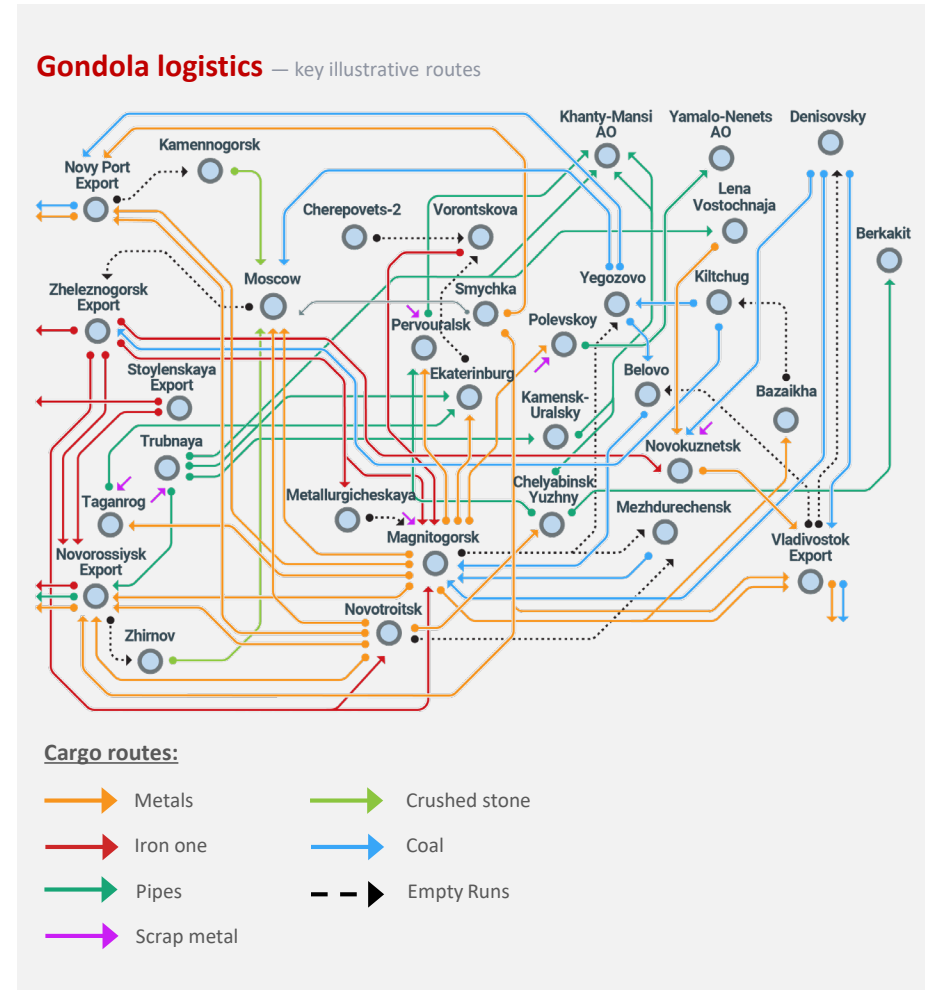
Gondola logistics — key illustrative routes

Khanty-Mansi AO
Yamalo-Nenets AO
Denisovsky
Kamennogorsk
Novy Port Export
Lena Vostochnaja
Cherepovets-2
Vorontskova
Berkakit
Moscow
Yegozovo
Kiltchug
Zheleznogorsk Export
Smychka
Pervouralsk
Polevskoy
Stoylenskaya Export
Ekaterinburg
Belovo
Bazaikha
Kamensk-Uralsky
Trubnaya
Novokuznetsk
Taganrog
Chelyabinsk Yuzhny
Metallurgicheskaya
Mezhdurechensk
Magnitogorsk
Vladivostok Export
Novorossiysk Export
Novotroitsk
Zhirnov

Cargo routes:
Metals
Crushed stone
Iron one
Coal
Pipes
Empty Runs
Scrap metal